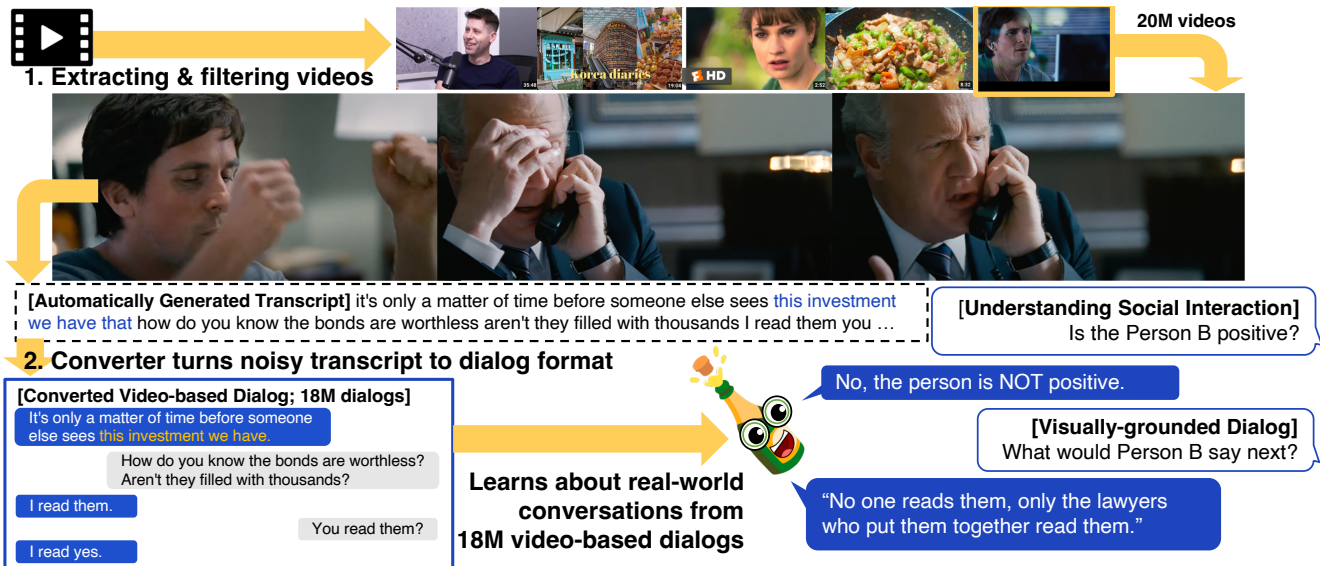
1. Extracting & filtering videos

Korea diaries

HD

35:48

19:04

2:52

8:32

20M videos

[Automatically Generated Transcript] it's only a matter of time before someone else sees this investment we have that how do you know the bonds are worthless aren't they filled with thousands I read them you …

2. Converter turns noisy transcript to dialog format

[Converted Video-based Dialog; 18M dialogs]

It's only a matter of time before someone else sees this investment we have.

How do you know the bonds are worthless? Aren't they filled with thousands?

I read them.

You read them?

I read yes.

Learns about real-world conversations from 18M video-based dialogs

[Understanding Social Interaction] Is the Person B positive?

No, the person is NOT positive.

[Visually-grounded Dialog] What would Person B say next?

"No one reads them, only the lawyers who put them together read them."